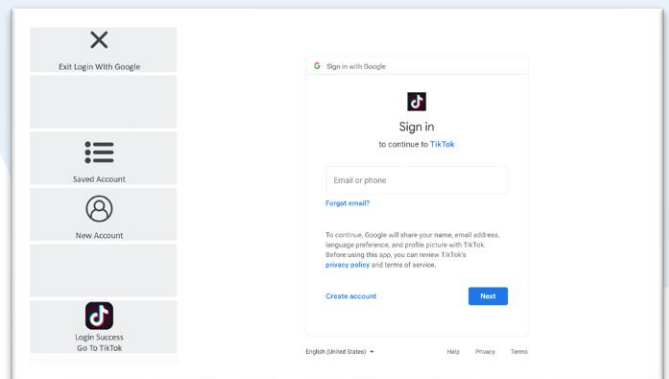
Exit Login With Google

Saved Account

New Account

Login Success
Go To TikTok

G Sign in with Google

Sign in

to continue to TikTok

Email or phone

Forgot email?

To continue, Google will share your name, email address, language preference, and profile picture with TikTok. Before using this app, you can review TikTok's privacy policy and terms of service.

Create account

Next

English (United States)

Help Privacy Terms